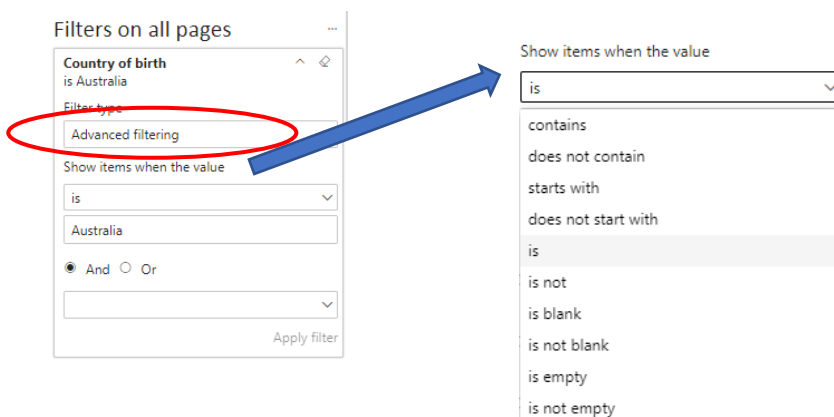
Filters on all pages ...

Country of birth
is Australia

Filter type

Advanced filtering

Show items when the value

is

Australia

And Or

Apply filter

Show items when the value

is

contains
does not contain
starts with
does not start with
is
is not
is blank
is not blank
is empty
is not empty